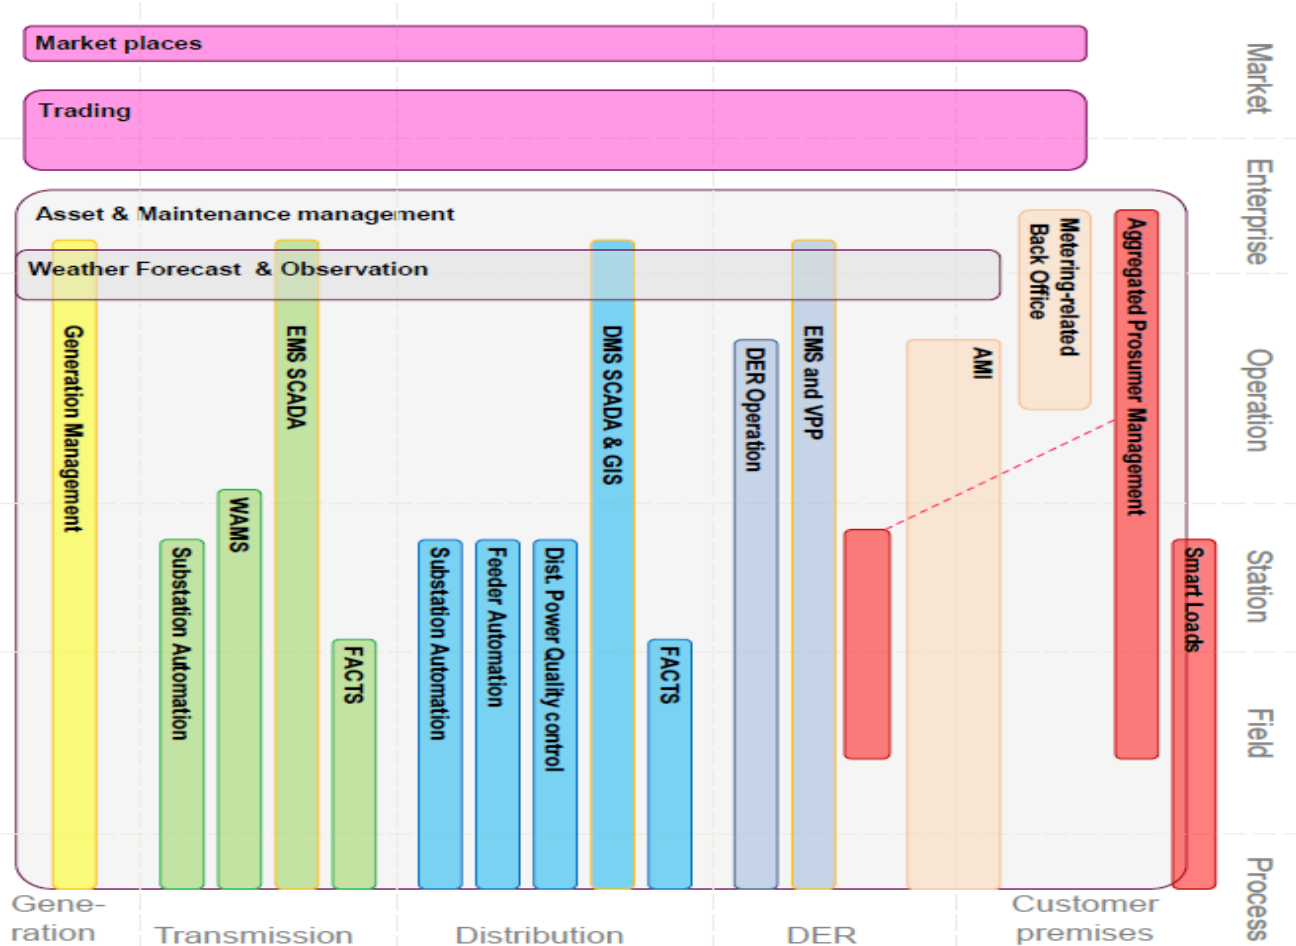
Market places

Trading

Asset & Maintenance management

Weather Forecast & Observation

Generation Management

Substation Automation

WAMS

EMS SCADA

FACTS

Substation Automation

Feeder Automation

Dist. Power Quality control

DMS SCADA & GIS

FACTS

DER Operation

EMS and VPP

AMI

Metering-related Back Office

Aggregated Prosumer Management

Smart Loads

Market

Enterprise

Operation

Station

Field

Process

Generation

Transmission

Distribution

DER

Customer premises